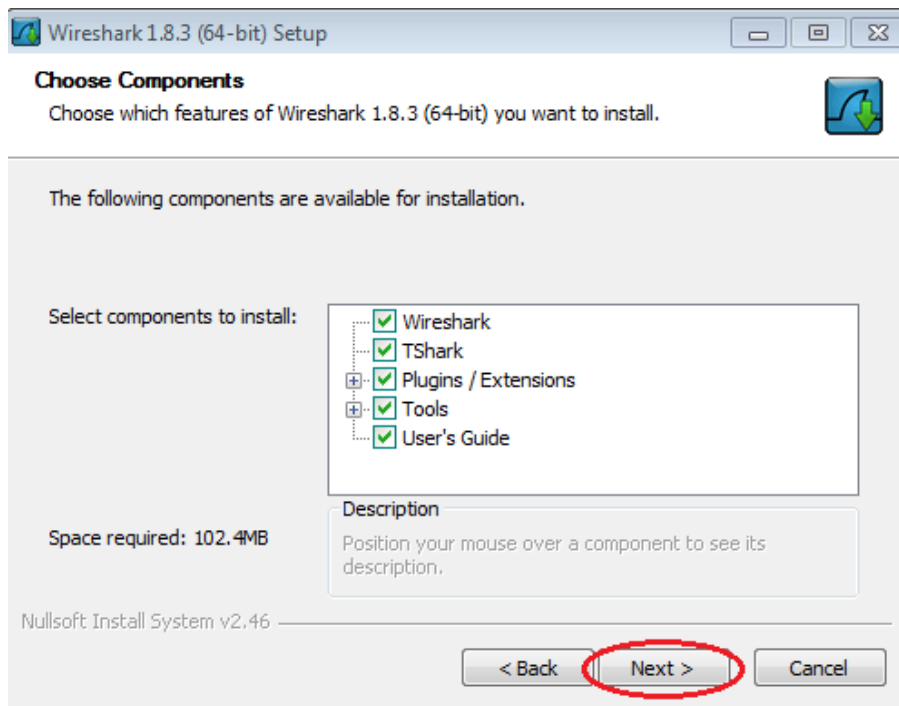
Wireshark 1.8.3 (64-bit) Setup

Choose Components
Choose which features of Wireshark 1.8.3 (64-bit) you want to install.

The following components are available for installation.

Select components to install:

Wireshark
TShark
Plugins / Extensions
Tools
User's Guide

Space required: 102.4MB

Description
Position your mouse over a component to see its description.

Nullsoft Install System v2.46

< Back
Next >
Cancel